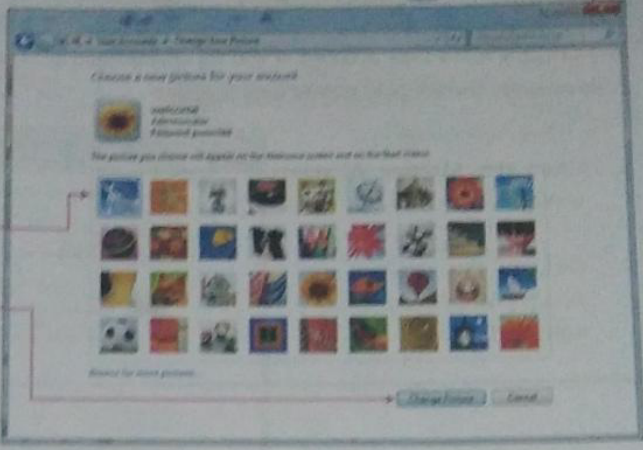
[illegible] « User Accounts » Change Your Picture

Choose a new picture for your account

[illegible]
Administrator
Password protected

The picture you choose will appear on the Welcome screen and on the Start menu

Browse for more pictures...

Change Picture
Cancel